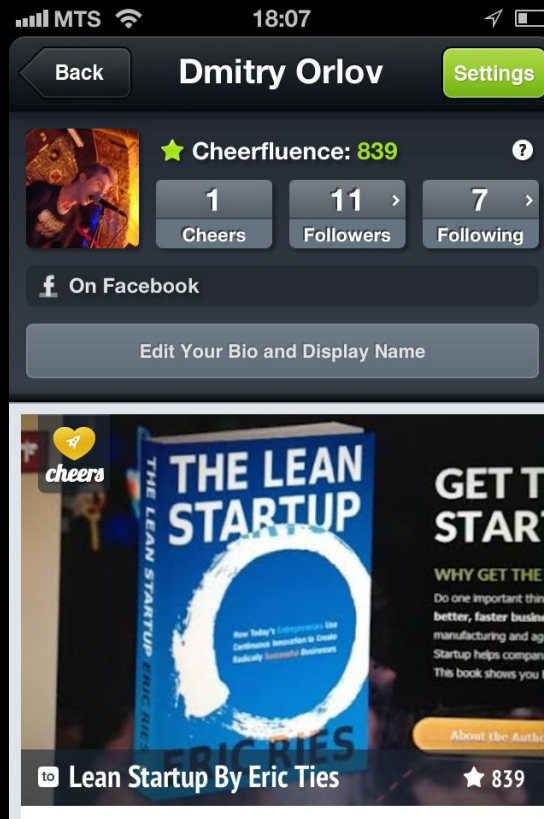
MTS 18:07

Back Dmitry Orlov Settings

Cheerfluence: 839 ?

1 Cheers
11 Followers
7 Following

On Facebook

Edit Your Bio and Display Name

cheers

THE LEAN STARTUP

THE LEAN STARTUP ERIC RIES

How Today's Entrepreneurs Use Continuous Innovation to Create Radically Successful Businesses

ERIC RIES

GET T
START

WHY GET THE

Do one important thin
better, faster busine
manufacturing and ag
Startup helps compan
This book shows you

About the Autho

Lean Startup By Eric Ties 839